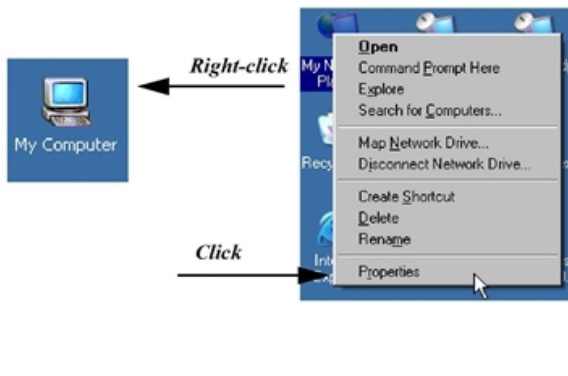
My Computer

Right-click

Click

My N Pl

Recy

Inte

Open
Command Prompt Here
Explore
Search for Computers...
Map Network Drive...
Disconnect Network Drive...
Create Shortcut
Delete
Rename
Properties